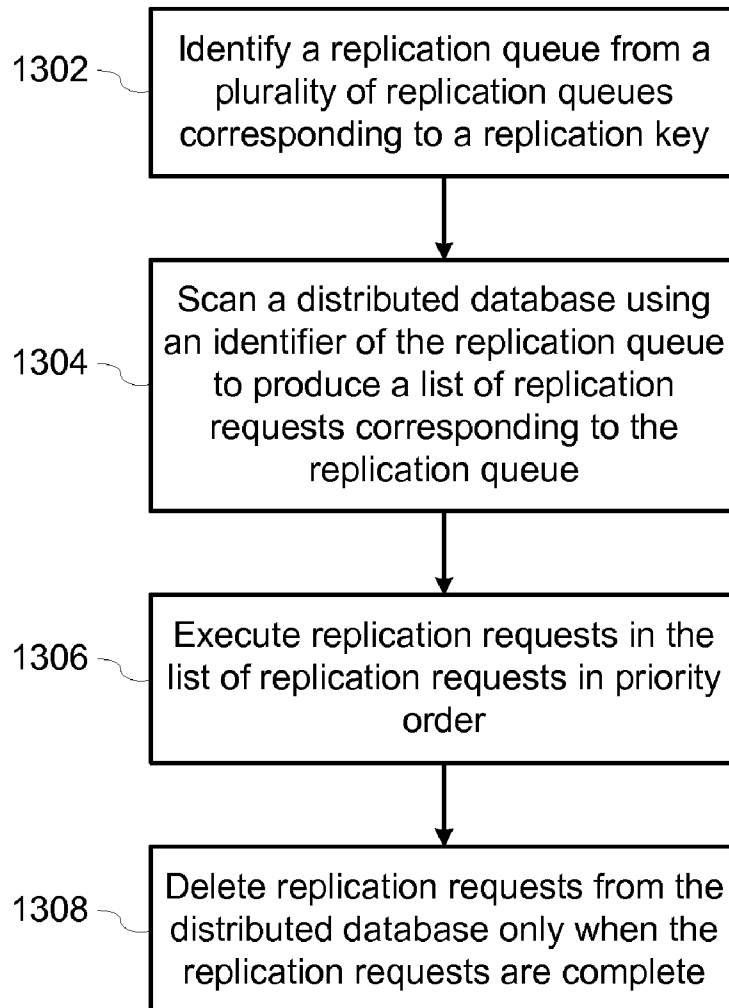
1302

Identify a replication queue from a plurality of replication queues corresponding to a replication key

1304

Scan a distributed database using an identifier of the replication queue to produce a list of replication requests corresponding to the replication queue

1306

Execute replication requests in the list of replication requests in priority order

1308

Delete replication requests from the distributed database only when the replication requests are complete